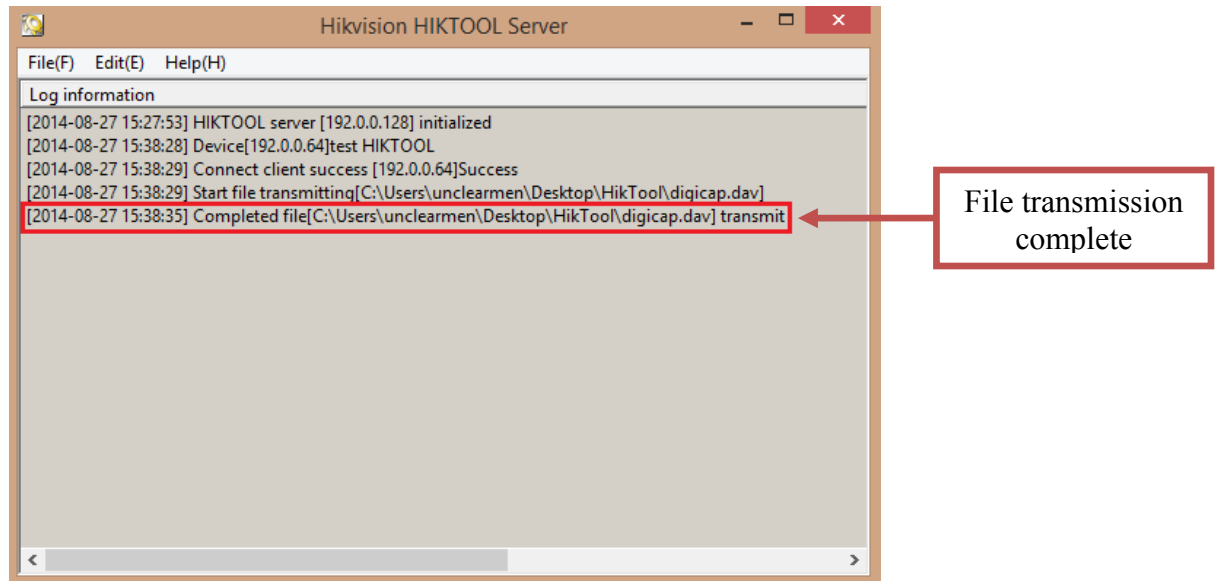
Hikvision HIKTOOL Server

File(F) Edit(E) Help(H)

Log information

[2014-08-27 15:27:53] HIKTOOL server [192.0.0.128] initialized
[2014-08-27 15:38:28] Device[192.0.0.64]test HIKTOOL
[2014-08-27 15:38:29] Connect client success [192.0.0.64]Success
[2014-08-27 15:38:29] Start file transmitting[C:\Users\unclearmen\Desktop\HikTool\digicap.dav]
[2014-08-27 15:38:35] Completed file[C:\Users\unclearmen\Desktop\HikTool\digicap.dav] transmit

File transmission complete